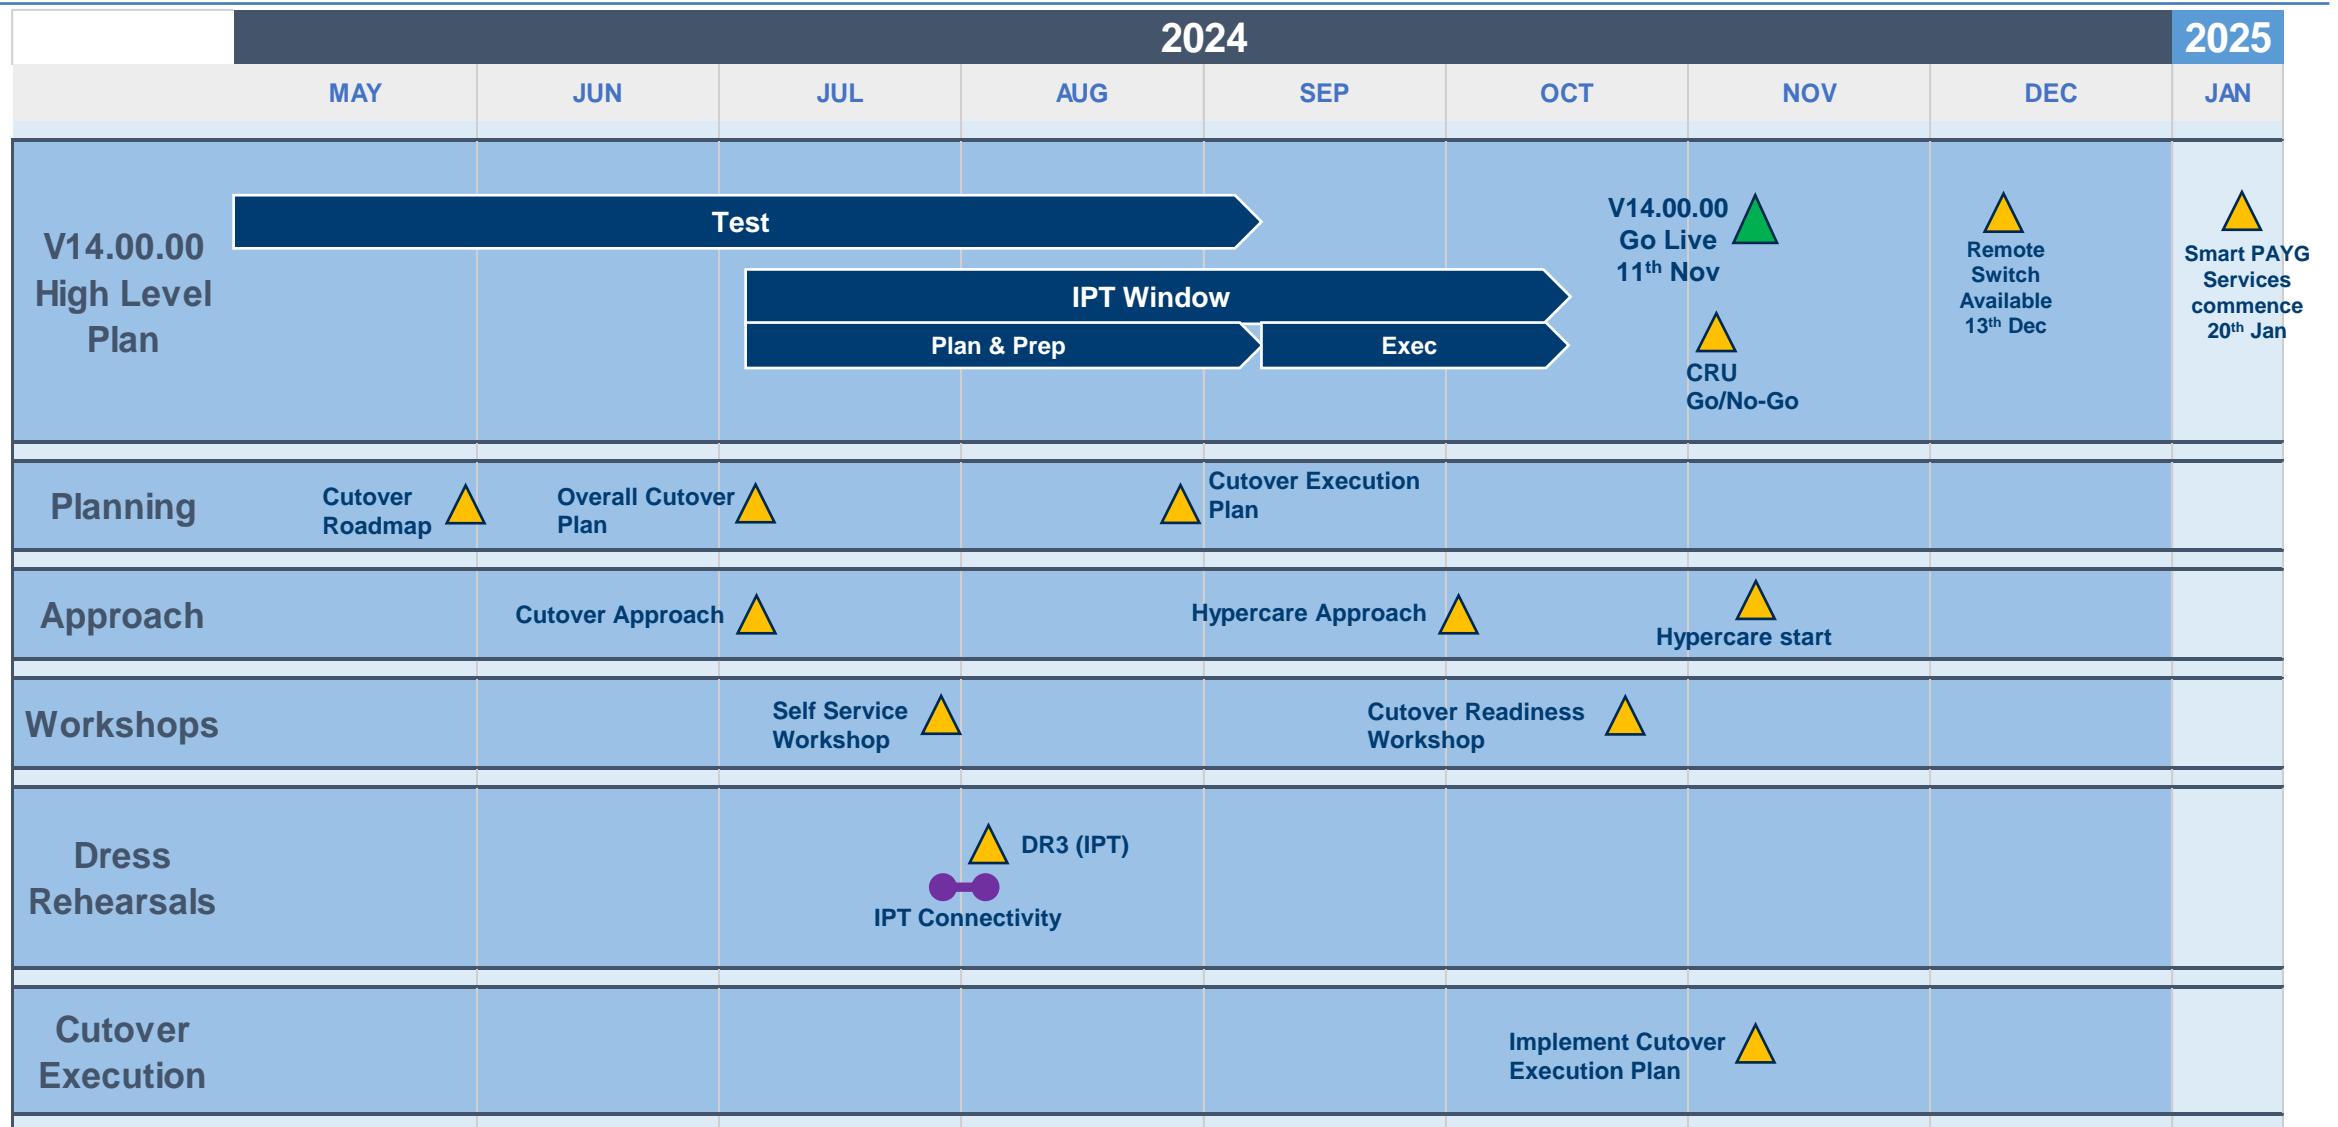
2024 2025

MAY JUN JUL AUG SEP OCT NOV DEC JAN

V14.00.00 High Level Plan

Test

IPT Window

Plan & Prep

Exec

V14.00.00 Go Live 11$^{th}$ Nov

CRU Go/No-Go

Remote Switch Available 13$^{th}$ Dec

Smart PAYG Services commence 20$^{th}$ Jan

Planning

Cutover Roadmap

Overall Cutover Plan

Cutover Execution Plan

Approach

Cutover Approach

Hypercare Approach

Hypercare start

Workshops

Self Service Workshop

Cutover Readiness Workshop

Dress Rehearsals

DR3 (IPT)

IPT Connectivity

Cutover Execution

Implement Cutover Execution Plan